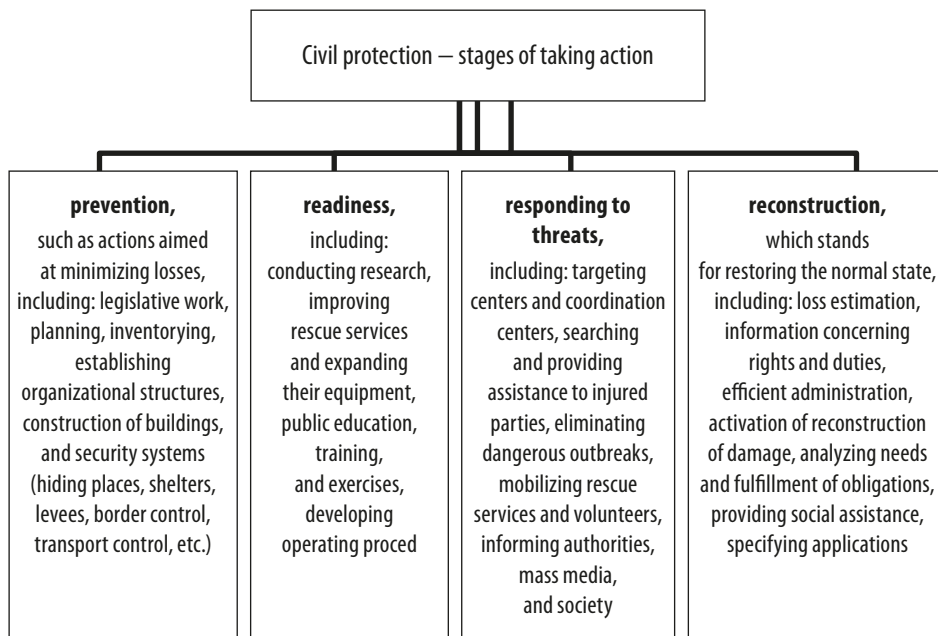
Civil protection — stages of taking action

**prevention,**
such as actions aimed at minimizing losses, including: legislative work, planning, inventorying, establishing organizational structures, construction of buildings, and security systems (hiding places, shelters, levees, border control, transport control, etc.)

**readiness,**
including: conducting research, improving rescue services and expanding their equipment, public education, training, and exercises, developing operating proced

**responding to threats,**
including: targeting centers and coordination centers, searching and providing assistance to injured parties, eliminating dangerous outbreaks, mobilizing rescue services and volunteers, informing authorities, mass media, and society

**reconstruction,**
which stands for restoring the normal state, including: loss estimation, information concerning rights and duties, efficient administration, activation of reconstruction of damage, analyzing needs and fulfillment of obligations, providing social assistance, specifying applications